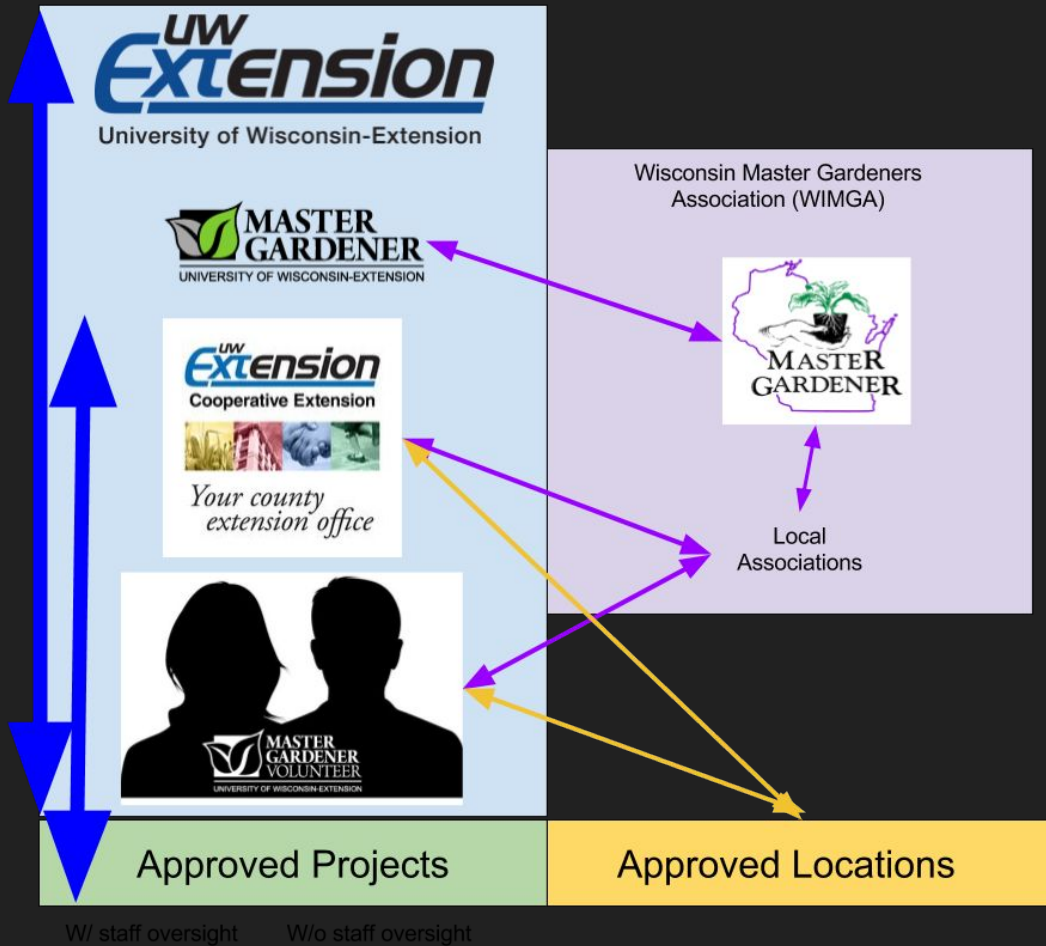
UW Extension
University of Wisconsin-Extension

MASTER GARDENER
UNIVERSITY OF WISCONSIN-EXTENSION

UW Extension
Cooperative Extension
Your county extension office

MASTER GARDENER VOLUNTEER
UNIVERSITY OF WISCONSIN-EXTENSION

Wisconsin Master Gardeners Association (WIMGA)

MASTER GARDENER

Local Associations

Approved Projects

Approved Locations

W/ staff oversight W/o staff oversight